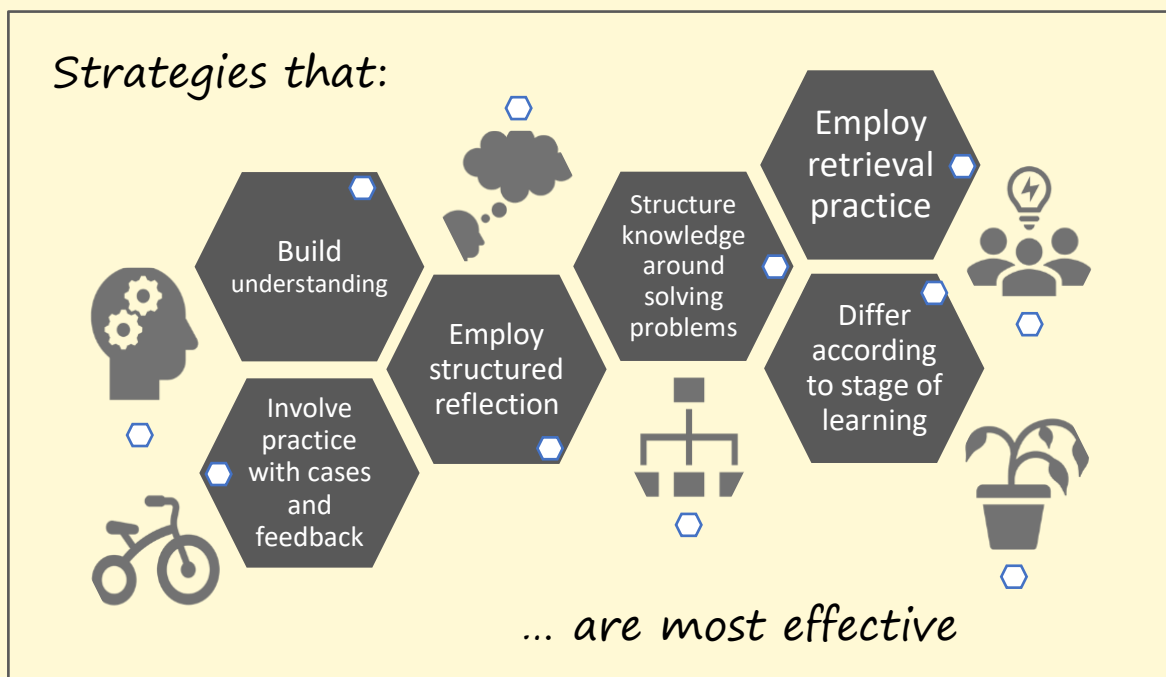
Strategies that:

Build understanding

Involve practice with cases and feedback

Employ structured reflection

Structure knowledge around solving problems

Employ retrieval practice

Differ according to stage of learning

... are most effective